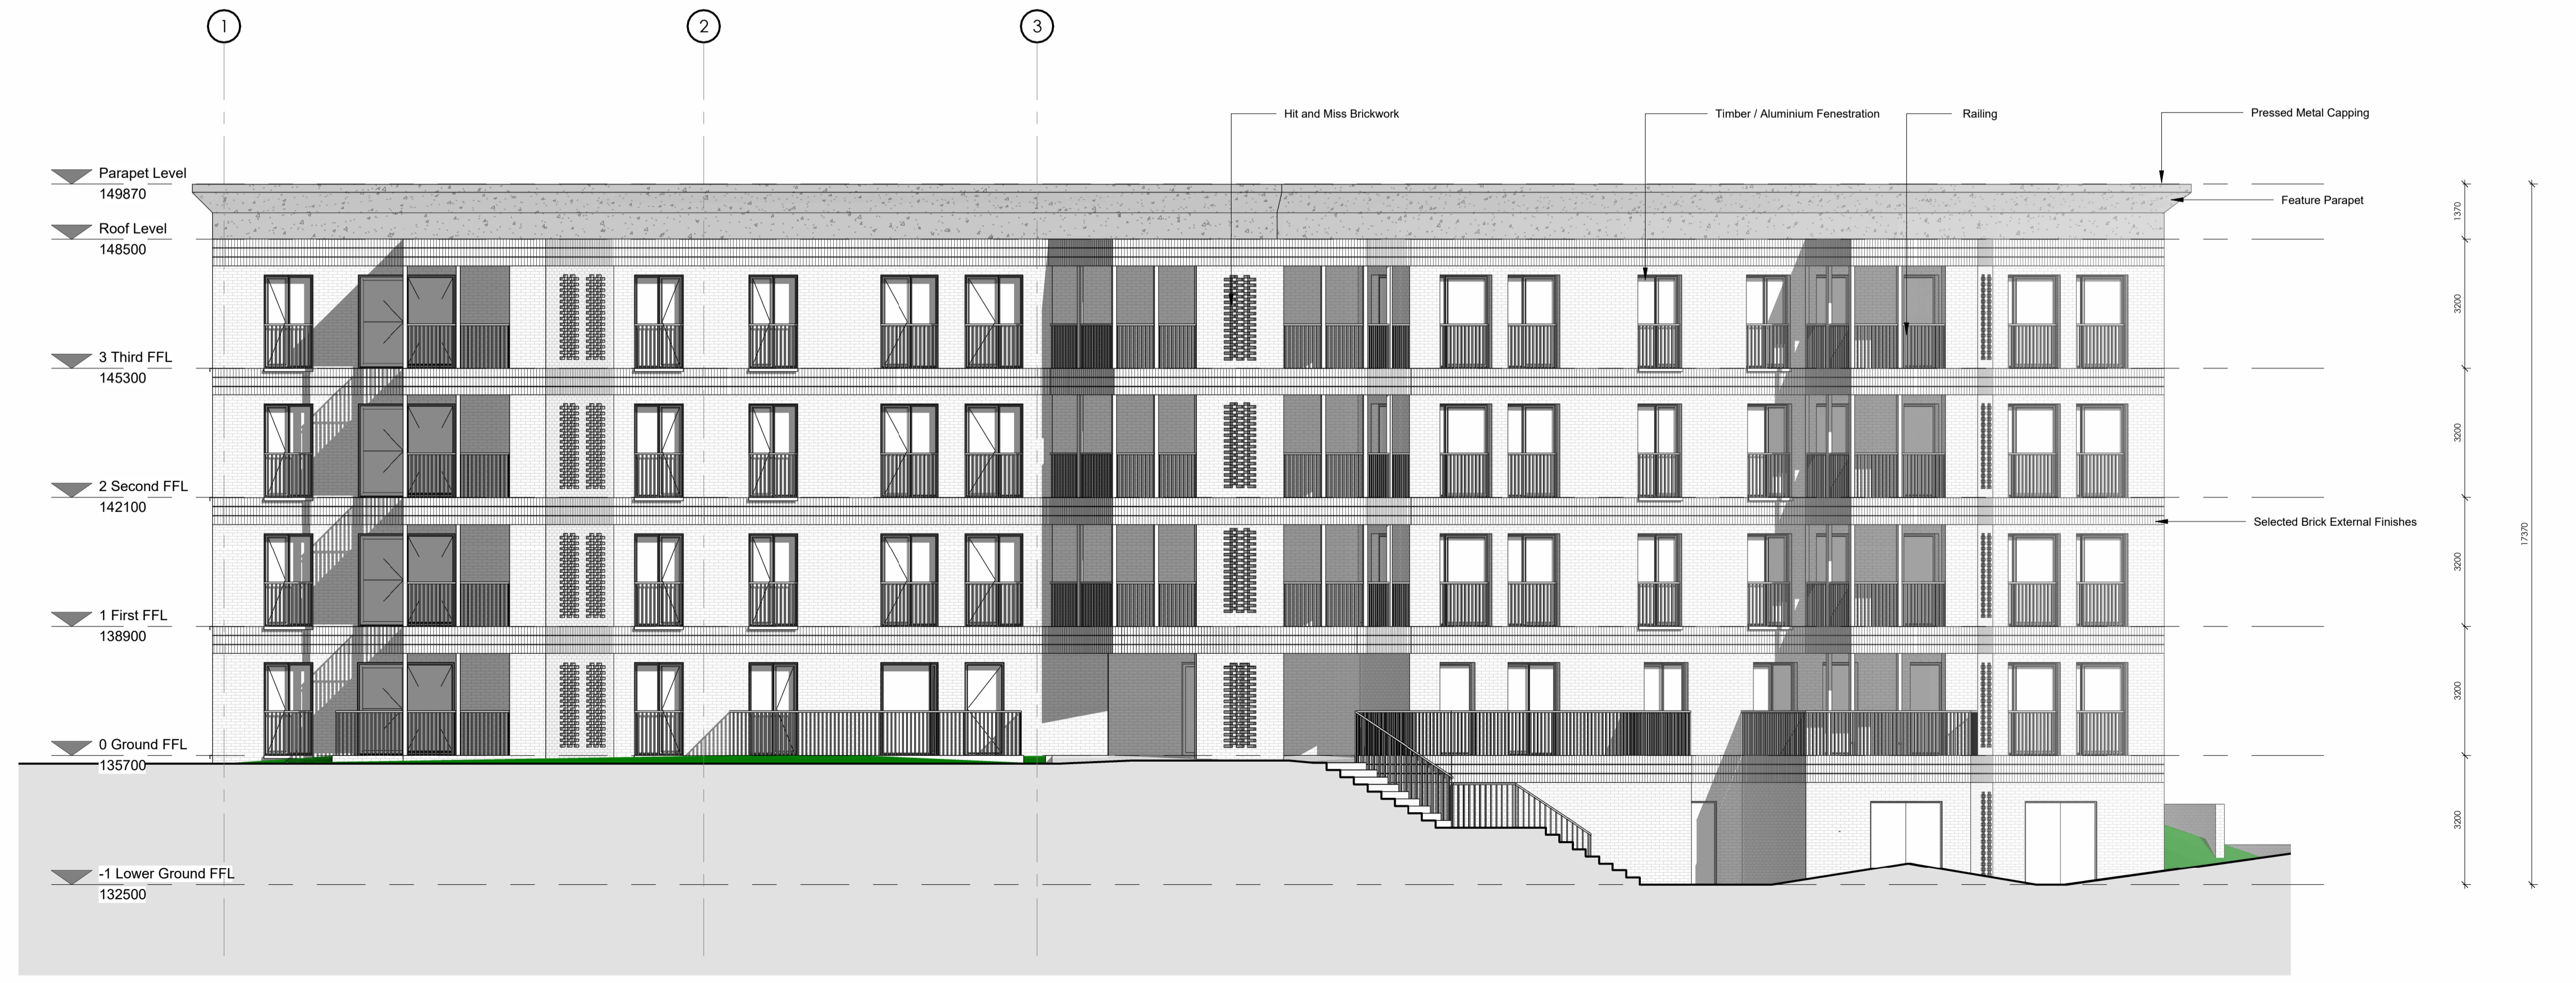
1

2

3

Hit and Miss Brickwork

Timber / Aluminium Fenestration

Railing

Pressed Metal Capping

Feature Parapet

Parapet Level
149870

Roof Level
148500

3 Third FFL
145300

2 Second FFL
142100

Selected Brick External Finishes

1 First FFL
138900

0 Ground FFL
135700

-1 Lower Ground FFL
132500

1370

3200

3200

3200

3200

3200

17370